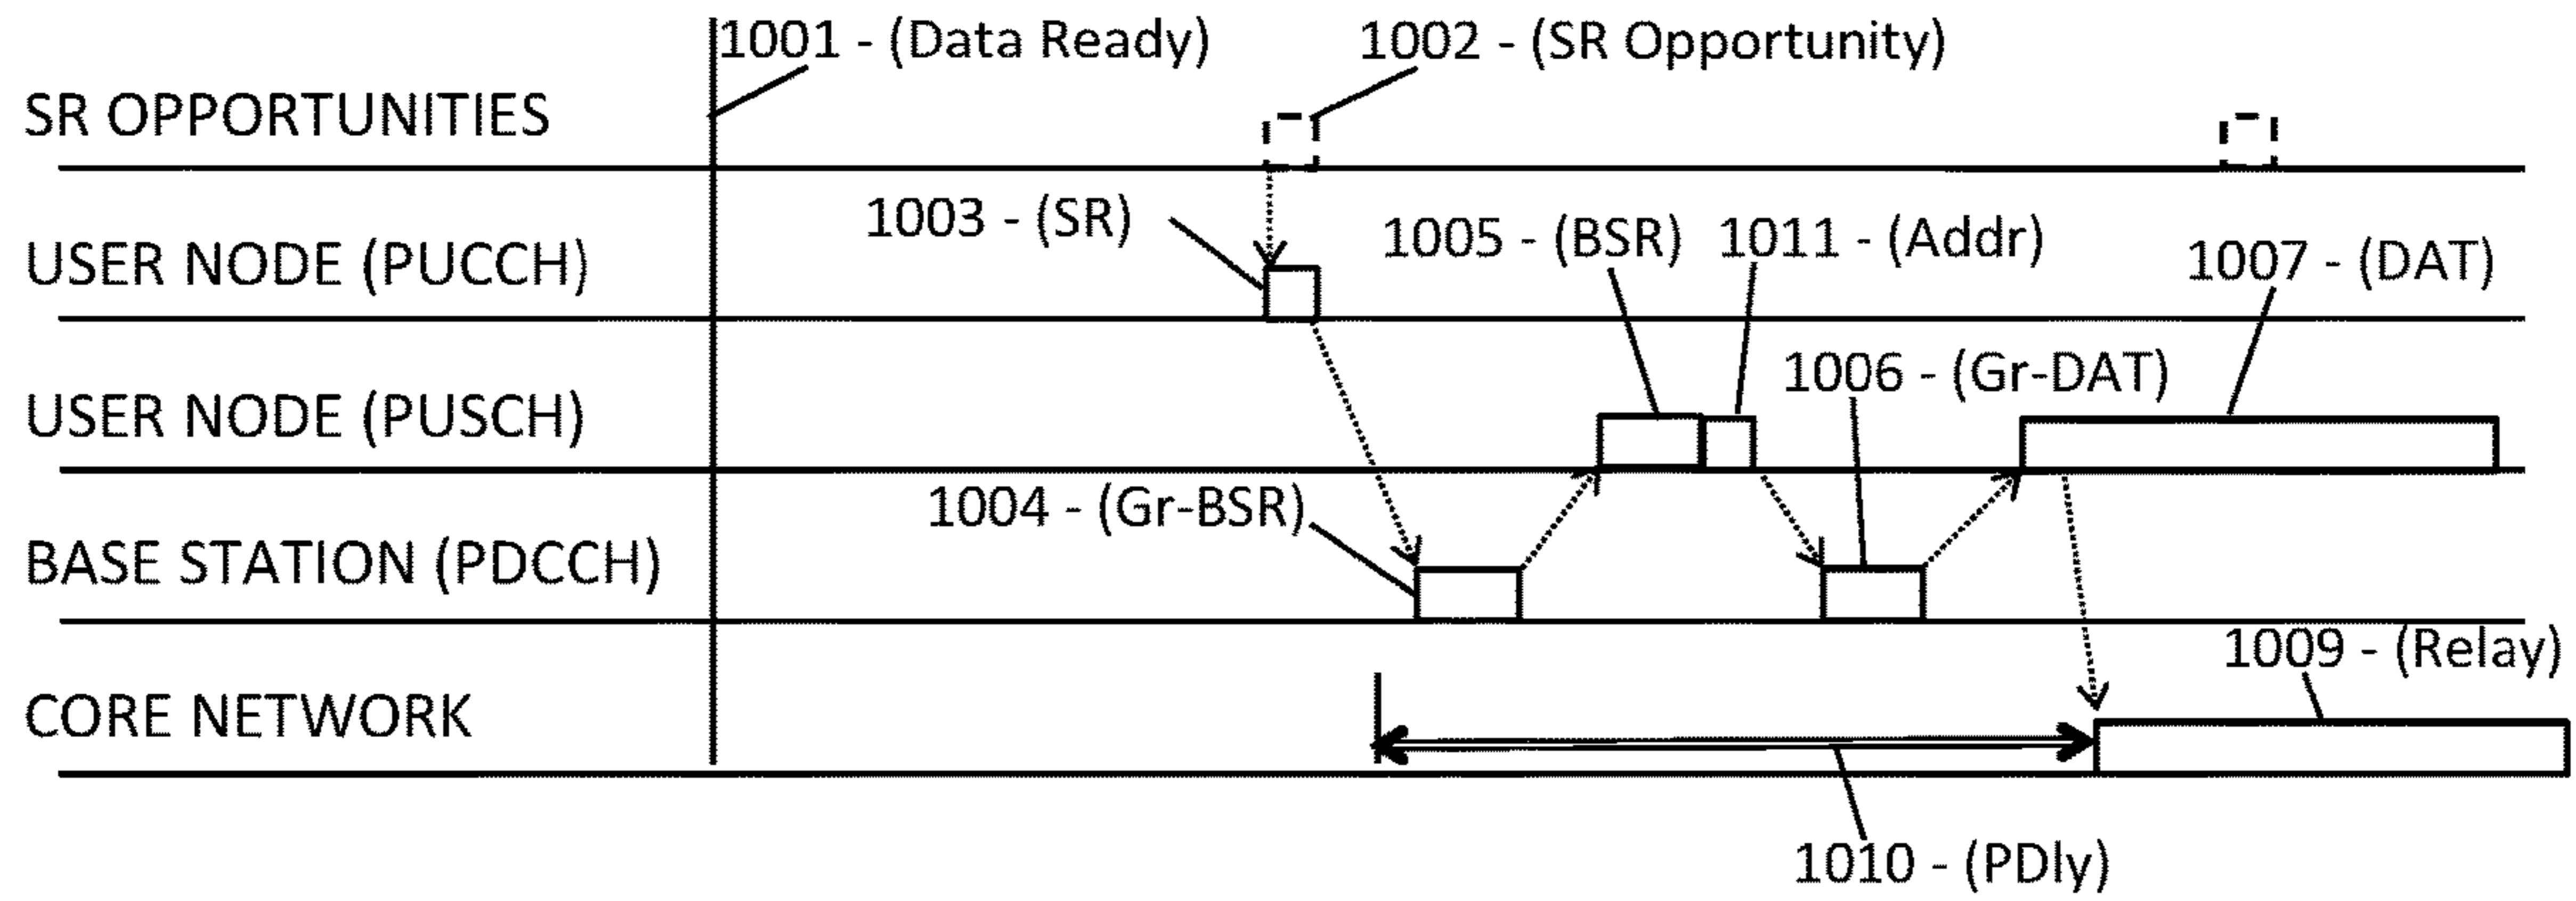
1001 - (Data Ready)
1002 - (SR Opportunity)

SR OPPORTUNITIES

1003 - (SR)
1005 - (BSR)
1011 - (Addr)
1007 - (DAT)

USER NODE (PUCCH)

1006 - (Gr-DAT)

USER NODE (PUSCH)

1004 - (Gr-BSR)

BASE STATION (PDCCH)

1009 - (Relay)

CORE NETWORK

1010 - (PDly)